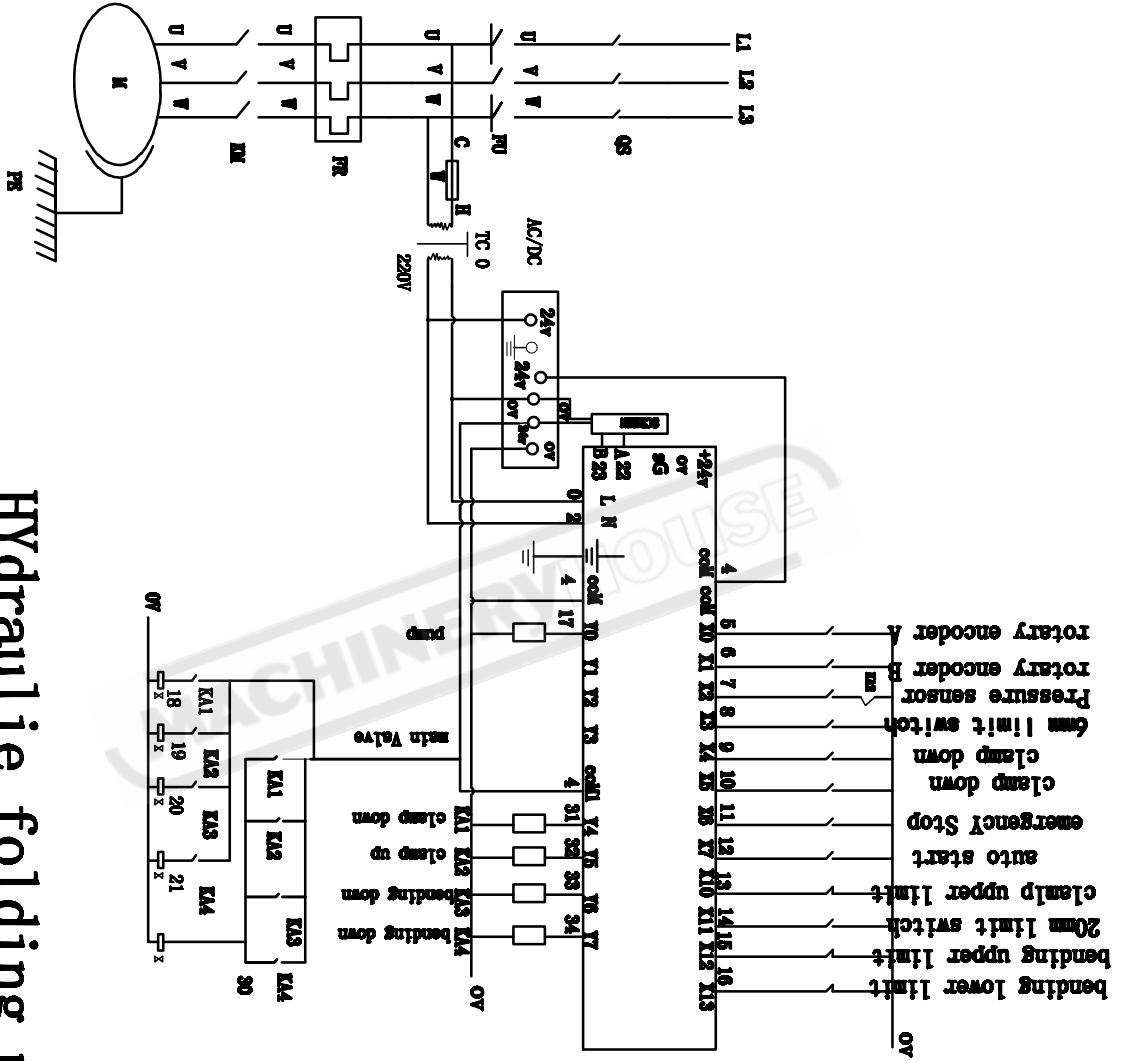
HYdraulic folding

M
PE
U V W
KM
U V W
FR
U V W
C
FU
U V W
QS
L1 L2 L3
H
TC 0
AC/DC
220V
24V
24V
0V
0V
24V
0V
+24V
0V
SG
A 22
B 23
0
2
L
N
4
coM
4
coM
17
coM
X0
Y0
5
X1
Y1
6
X2
Y2
7
X3
Y3
8
X4
9
X5
coM
4
10
X6
Y4
31
11
X7
Y5
32
12
X10
Y6
33
13
X11
Y7
34
14
X12
15
X13
16
rotary encoder A
rotary encoder B
Pressure sensor
6mm limit switch
clamp down
clamp down
emergencY Stop
auto start
clamp upper limit
20mm limit switch
bending upper limit
bending lower limit
0V
pump
main Valve
KA1 clamp down
KA2 clamp up
KA3 bending down
KA4 bending down
0V
0V
KA1
KA2
KA3
KA4
18
19
20
21
KA1
KA2
KA3
KA4
30
KA3
KA4
MACHINERYHOUSE